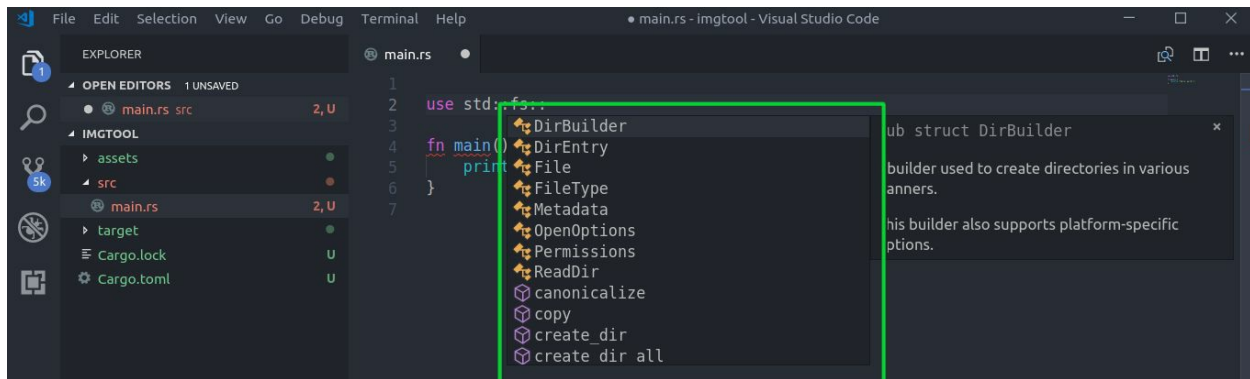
File Edit Selection View Go Debug Terminal Help
● main.rs - imgtool - Visual Studio Code

1
5k

EXPLORER
▲ OPEN EDITORS 1 UNSAVED
● main.rs src 2, U
▲ IMGTOOL
▸ assets
▲ src
main.rs 2, U
▸ target
Cargo.lock U
Cargo.toml U

main.rs ●

1
2 use std::fs::
3
4 fn main()
5 print
6 }
7

DirBuilder
DirEntry
File
FileType
Metadata
OpenOptions
Permissions
ReadDir
canonicalize
copy
create_dir
create_dir_all

ub struct DirBuilder
builder used to create directories in various anners.
his builder also supports platform-specific ptions.